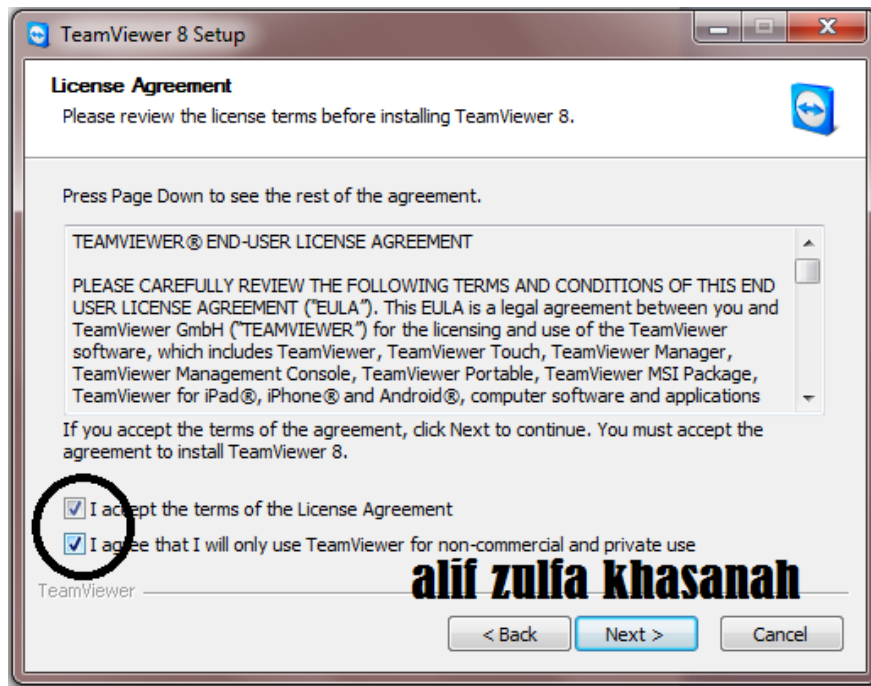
TeamViewer 8 Setup

License Agreement
Please review the license terms before installing TeamViewer 8.

Press Page Down to see the rest of the agreement.

TEAMVIEWER® END-USER LICENSE AGREEMENT

PLEASE CAREFULLY REVIEW THE FOLLOWING TERMS AND CONDITIONS OF THIS END USER LICENSE AGREEMENT ("EULA"). This EULA is a legal agreement between you and TeamViewer GmbH ("TEAMVIEWER") for the licensing and use of the TeamViewer software, which includes TeamViewer, TeamViewer Touch, TeamViewer Manager, TeamViewer Management Console, TeamViewer Portable, TeamViewer MSI Package, TeamViewer for iPad®, iPhone® and Android®, computer software and applications

If you accept the terms of the agreement, click Next to continue. You must accept the agreement to install TeamViewer 8.

I accept the terms of the License Agreement

I agree that I will only use TeamViewer for non-commercial and private use

TeamViewer

alif zulfa khasanah

< Back
Next >
Cancel